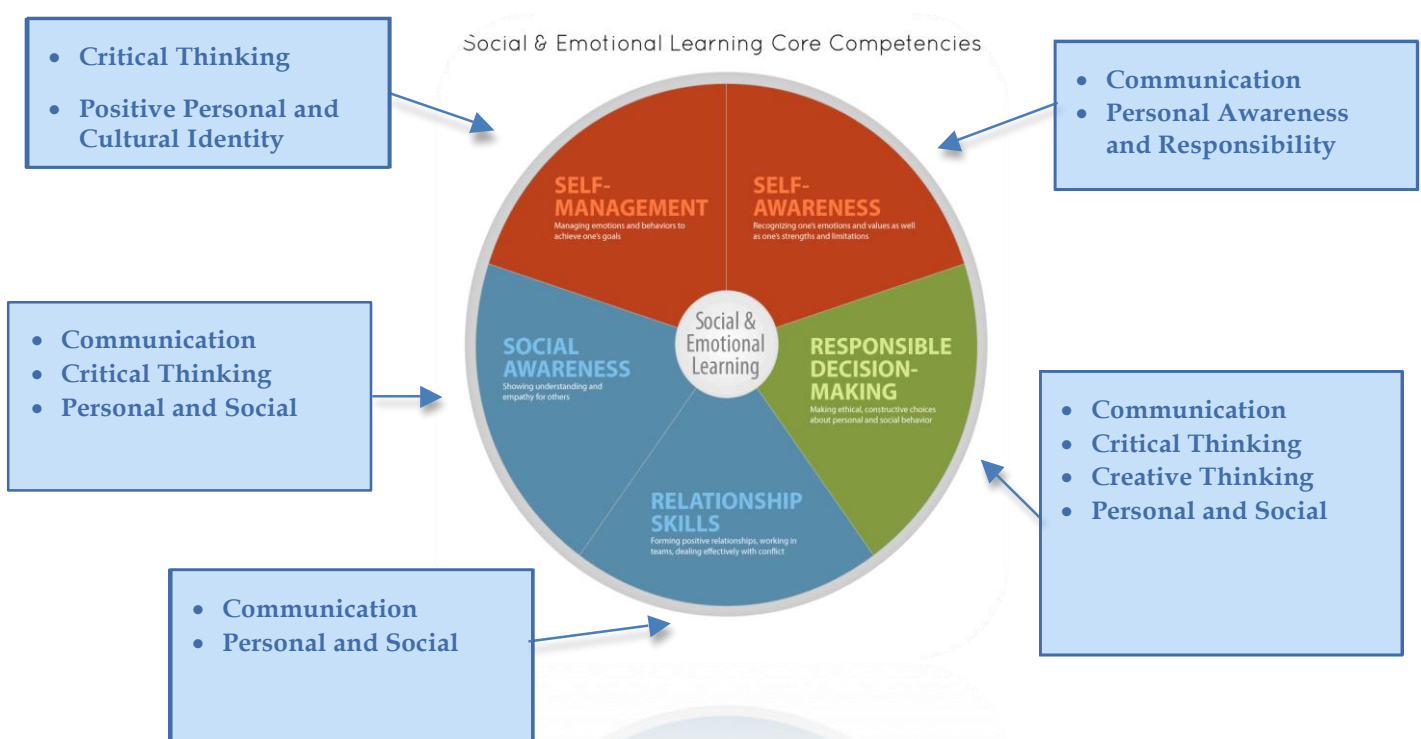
Social & Emotional Learning Core Competencies

- Critical Thinking
- Positive Personal and Cultural Identity

- Communication
- Personal Awareness and Responsibility

SELF-MANAGEMENT
Managing emotions and behaviors to achieve one's goals

SELF-AWARENESS
Recognizing one's emotions and values as well as one's strengths and limitations

Social & Emotional Learning

SOCIAL AWARENESS
Showing understanding and empathy for others

RESPONSIBLE DECISION-MAKING
Making ethical, constructive choices about personal and social behavior

RELATIONSHIP SKILLS
Forming positive relationships, working in teams, dealing effectively with conflict

- Communication
- Critical Thinking
- Personal and Social

- Communication
- Critical Thinking
- Creative Thinking
- Personal and Social

- Communication
- Personal and Social